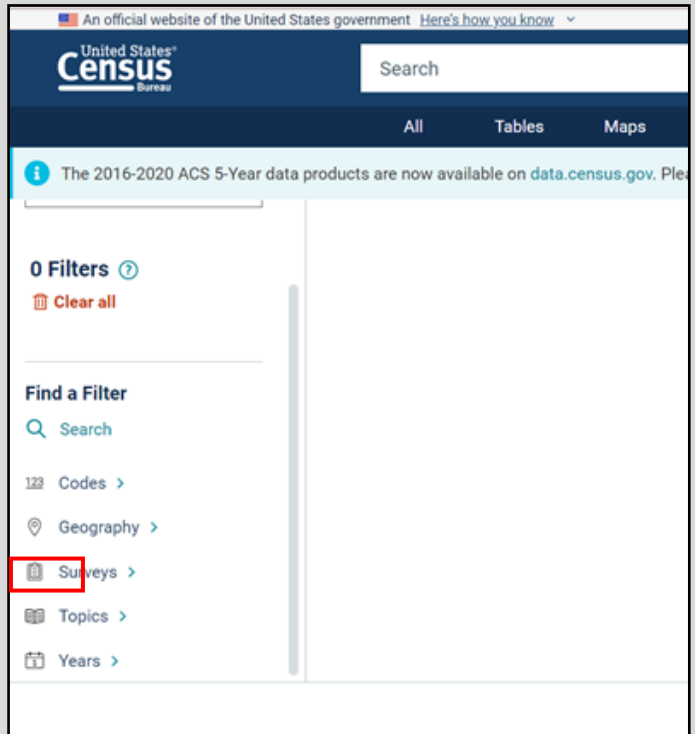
An official website of the United States government Here's how you know

United States Census Bureau

Search

All Tables Maps

The 2016-2020 ACS 5-Year data products are now available on data.census.gov. Plea

0 Filters

Clear all

Find a Filter

Search

123 Codes >

Geography >

Surveys >

Topics >

Years >